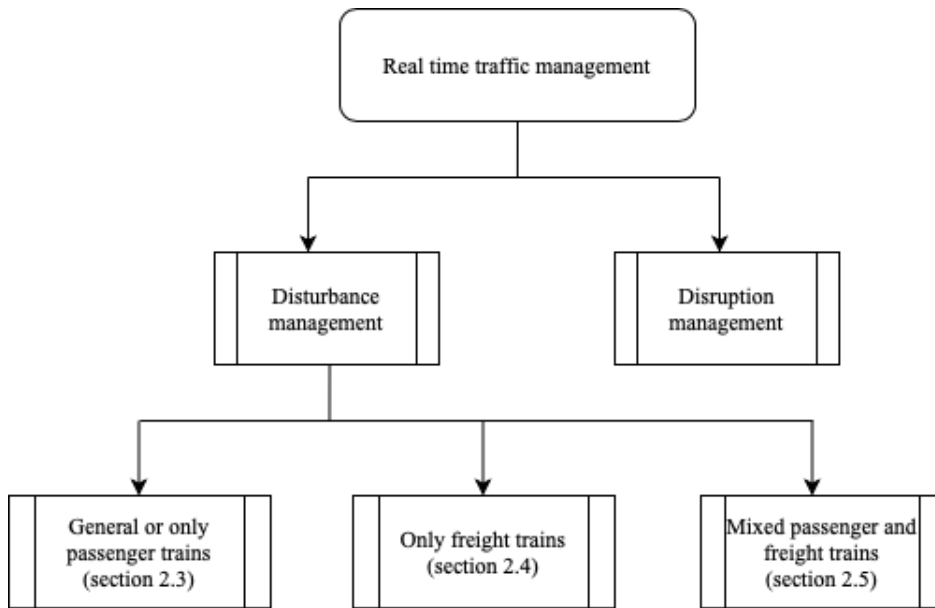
Real time traffic management

Disturbance management

Disruption management

General or only passenger trains (section 2.3)

Only freight trains (section 2.4)

Mixed passenger and freight trains (section 2.5)